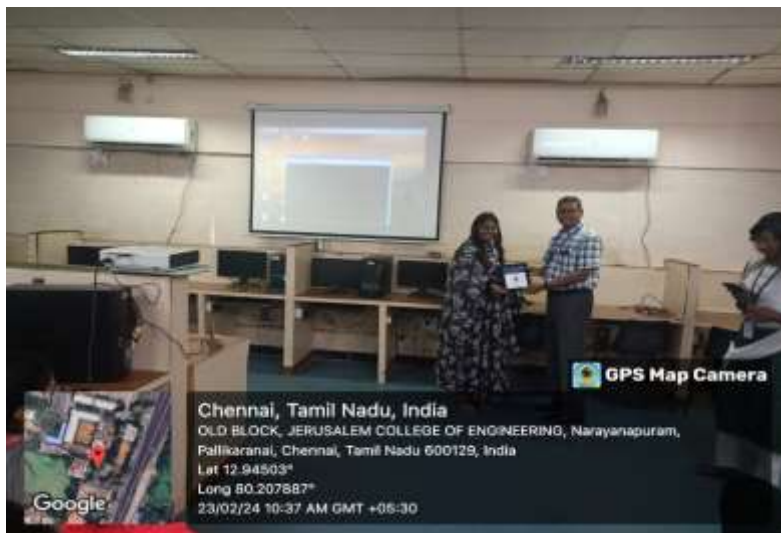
GPS Map Camera

Chennai, Tamil Nadu, India
OLD BLOCK, JERUSALEM COLLEGE OF ENGINEERING, Narayanapuram, Pallikaranai, Chennai, Tamil Nadu 600129, India
Lat 12.94503°
Long 80.207887°
23/02/24 10:37 AM GMT +05:30

Google